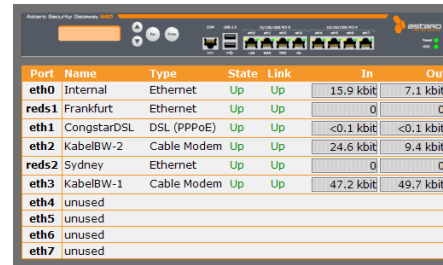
Astaro Security Gateway 320

astaro

| Port | Name | Type | State | Link | In | Out |
|---|---|---|---|---|---|---|
| eth0 | Internal | Ethernet | Up | Up | 15.9 kbit | 7.1 kbit |
| reds1 | Frankfurt | Ethernet | Up | Up | 0 | 0 |
| eth1 | CongstarDSL | DSL (PPPoE) | Up | Up | <0.1 kbit | <0.1 kbit |
| eth2 | KabelBW-2 | Cable Modem | Up | Up | 24.6 kbit | 9.4 kbit |
| reds2 | Sydney | Ethernet | Up | Up | 0 | 0 |
| eth3 | KabelBW-1 | Cable Modem | Up | Up | 47.2 kbit | 49.7 kbit |
| eth4 | unused | | | | | |
| eth5 | unused | | | | | |
| eth6 | unused | | | | | |
| eth7 | unused | | | | | |